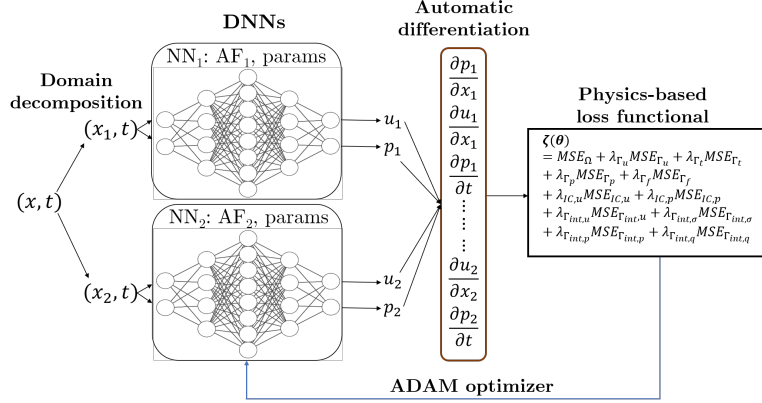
DNNs

Automatic differentiation

Domain decomposition

$\text{NN}_1$: $\text{AF}_1$, params

$(x_1, t)$

$(x, t)$

$(x_2, t)$

$\text{NN}_2$: $\text{AF}_2$, params

$u_1$

$p_1$

$u_2$

$p_2$

$\frac{\partial p_1}{\partial x_1}$
$\frac{\partial u_1}{\partial x_1}$
$\frac{\partial p_1}{\partial t}$
$\vdots$
$\vdots$
$\frac{\partial u_2}{\partial x_2}$
$\frac{\partial p_2}{\partial t}$

Physics-based loss functional

$\boldsymbol{\zeta(\theta)}$
$= MSE_{\Omega} + \lambda_{\Gamma_u} MSE_{\Gamma_u} + \lambda_{\Gamma_t} MSE_{\Gamma_t}$
$+ \lambda_{\Gamma_p} MSE_{\Gamma_p} + \lambda_{\Gamma_f} MSE_{\Gamma_f}$
$+ \lambda_{IC,u} MSE_{IC,u} + \lambda_{IC,p} MSE_{IC,p}$
$+ \lambda_{\Gamma_{int,u}} MSE_{\Gamma_{int,u}} + \lambda_{\Gamma_{int,\sigma}} MSE_{\Gamma_{int,\sigma}}$
$+ \lambda_{\Gamma_{int,p}} MSE_{\Gamma_{int,p}} + \lambda_{\Gamma_{int,q}} MSE_{\Gamma_{int,q}}$

ADAM optimizer